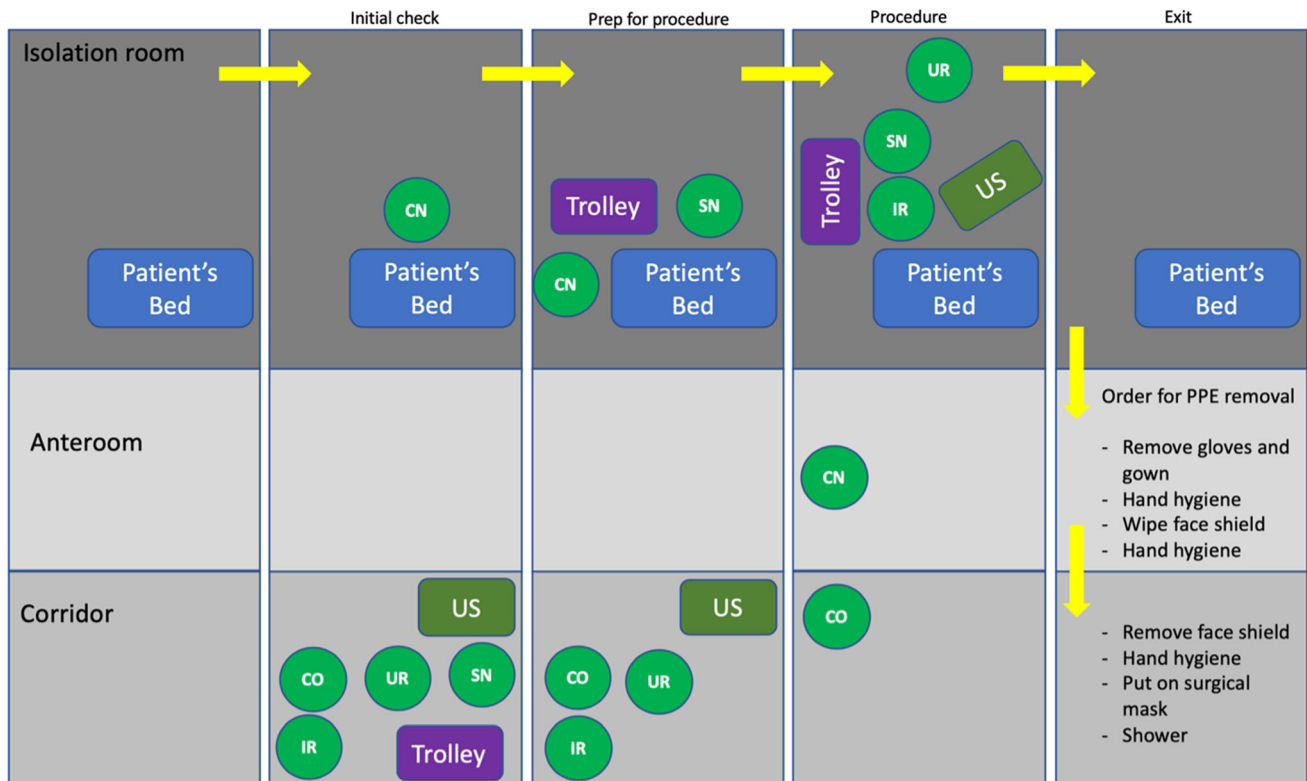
Initial check | Prep for procedure | Procedure | Exit

Isolation room

Patient's Bed

CN
Patient's Bed

Trolley
SN
CN
Patient's Bed

UR
SN
Trolley
IR
US
Patient's Bed

Patient's Bed

Anteroom

CN

Order for PPE removal

- Remove gloves and gown
- Hand hygiene
- Wipe face shield
- Hand hygiene

Corridor

US
CO
UR
SN
IR
Trolley

US
CO
UR
IR

CO

- Remove face shield
- Hand hygiene
- Put on surgical mask
- Shower